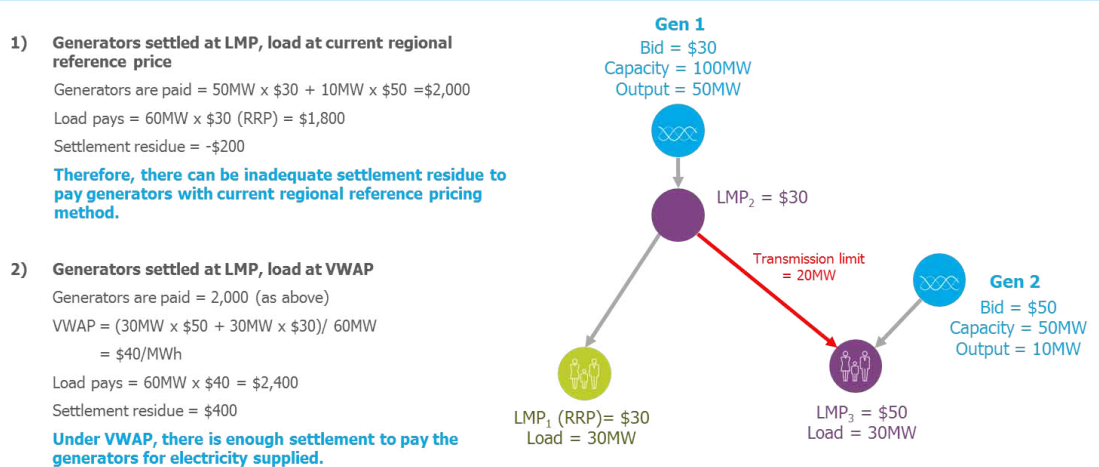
1) Generators settled at LMP, load at current regional reference price

Generators are paid = 50MW x \$30 + 10MW x \$50 =\$2,000

Load pays = 60MW x \$30 (RRP) = \$1,800

Settlement residue = -\$200

Therefore, there can be inadequate settlement residue to pay generators with current regional reference pricing method.

2) Generators settled at LMP, load at VWAP

Generators are paid = 2,000 (as above)

VWAP = (30MW x \$50 + 30MW x \$30)/ 60MW

= \$40/MWh

Load pays = 60MW x \$40 = \$2,400

Settlement residue = \$400

Under VWAP, there is enough settlement to pay the generators for electricity supplied.

Gen 1
Bid = \$30
Capacity = 100MW
Output = 50MW

$LMP_2$ = \$30

Transmission limit = 20MW

Gen 2
Bid = \$50
Capacity = 50MW
Output = 10MW

$LMP_1$ (RRP)= \$30
Load = 30MW

$LMP_3$ = \$50
Load = 30MW